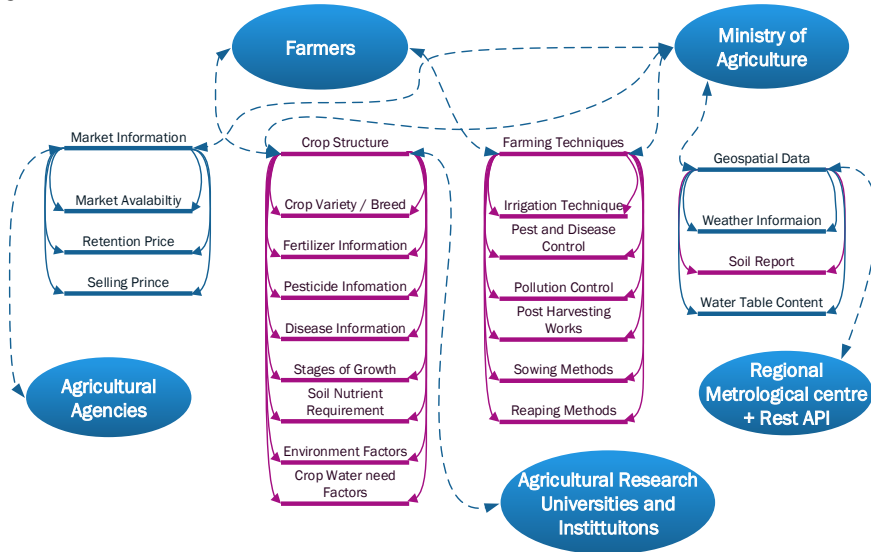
Farmers

Ministry of Agriculture

Market Information

Market Avalabiltiy

Retention Price

Selling Prince

Crop Structure

Crop Variety / Breed

Fertilizer Information

Pesticide Infomation

Disease Information

Stages of Growth

Soil Nutrient Requirement

Environment Factors

Crop Water need Factors

Farming Techniques

Irrigation Technique

Pest and Disease Control

Pollution Control

Post Harvesting Works

Sowing Methods

Reaping Methods

Geospatial Data

Weather Informaion

Soil Report

Water Table Content

Agricultural Agencies

Regional Metrological centre + Rest API

Agricultural Research Universities and Instittuitons